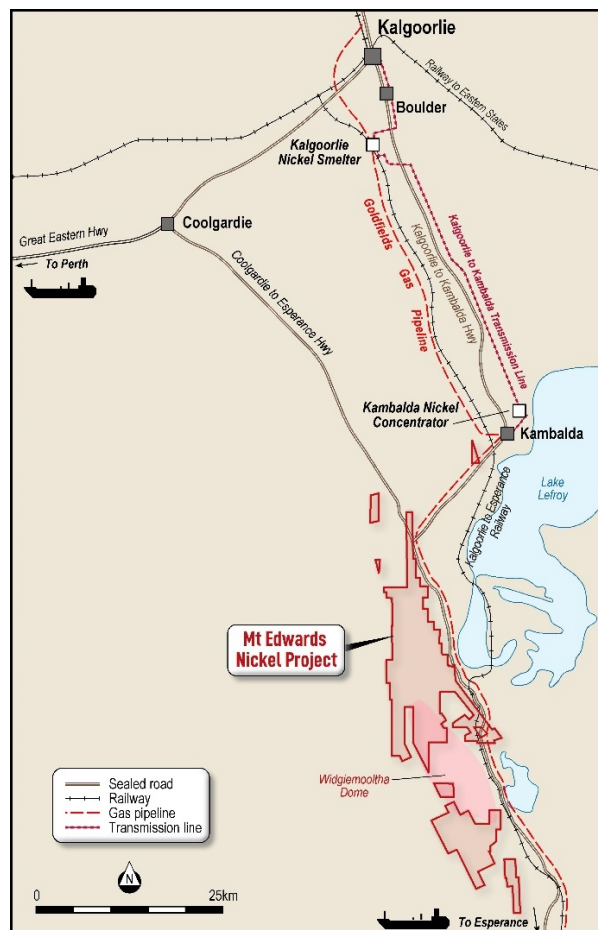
Kalgoorlie
Boulder
Railway to Eastern States
Kalgoorlie Nickel Smelter
Coolgardie
Great Eastern Hwy
To Perth
Goldfields Gas Pipeline
Kalgoorlie to Kambalda Hwy
Kalgoorlie to Kambalda Transmission Line
Coolgardie to Esperance Hwy
Kambalda Nickel Concentrator
Kambalda
Lake Lefroy
Kalgoorlie to Esperance Railway
Mt Edwards Nickel Project
Widgiemooltha Dome
Sealed road
Railway
Gas pipeline
Transmission line
N
0
25km
To Esperance